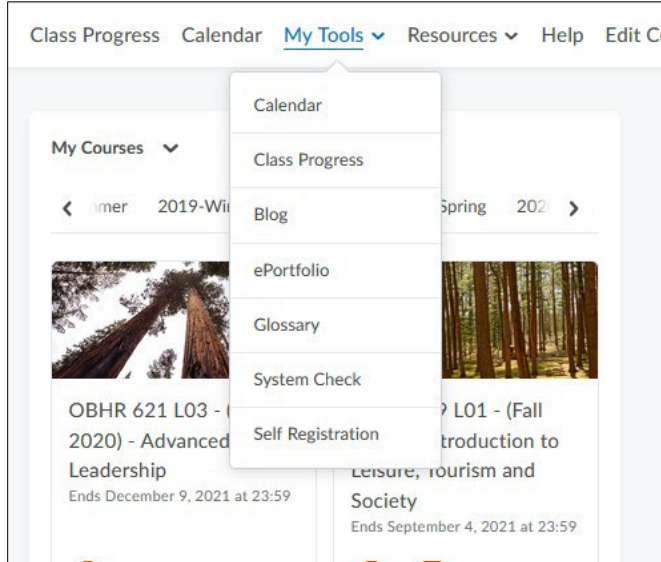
Class Progress Calendar My Tools ⌄ Resources ⌄ Help Edit C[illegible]

Calendar

Class Progress

Blog

ePortfolio

Glossary

System Check

Self Registration

My Courses ⌄

‹ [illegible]mer 2019-Wi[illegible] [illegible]Spring 202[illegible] ›

OBHR 621 L03 - ([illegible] 2020) - Advanced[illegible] Leadership
Ends December 9, 2021 at 23:59

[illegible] L01 - (Fall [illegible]troduction to Leisure, Tourism and Society
Ends September 4, 2021 at 23:59